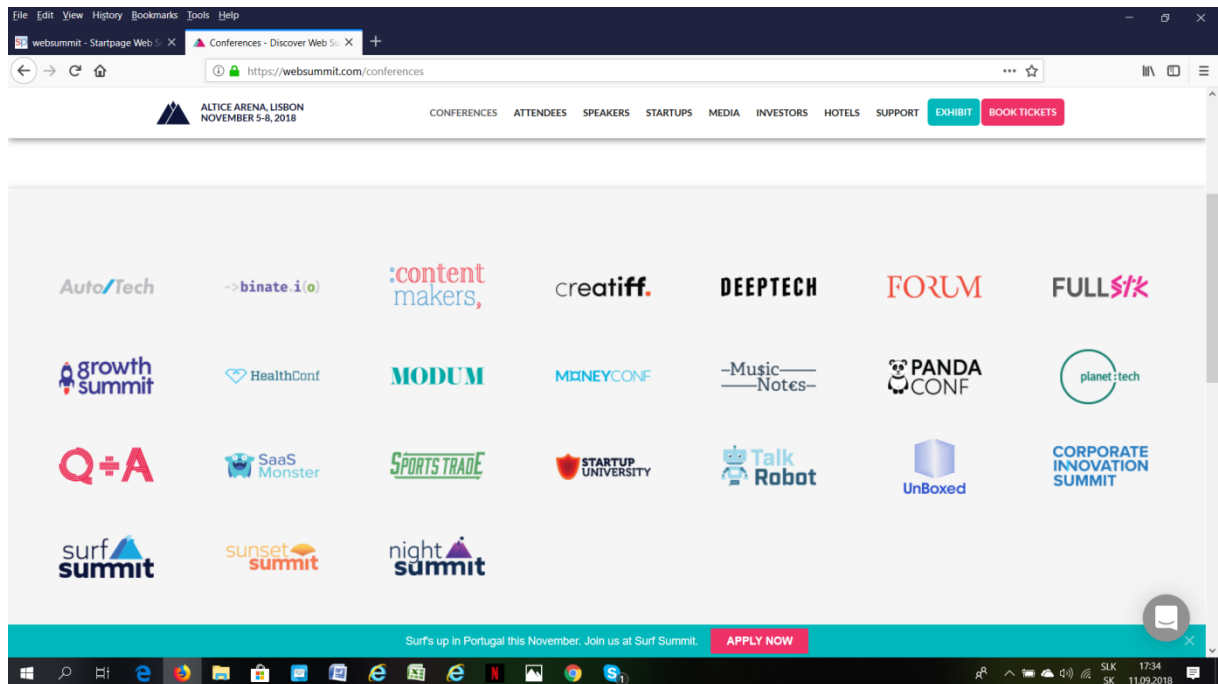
File Edit View History Bookmarks Tools Help

websummit - Startpage Web S ×
Conferences - Discover Web S ×
+

https://websummit.com/conferences

ALTICE ARENA, LISBON
NOVEMBER 5-8, 2018

CONFERENCES ATTENDEES SPEAKERS STARTUPS MEDIA INVESTORS HOTELS SUPPORT EXHIBIT BOOK TICKETS

AutoTech
->binate.i(o)
:content makers,
creatiff.
DEEPTECH
FORUM
FULLSTK

growth summit
HealthConf
MODUM
MONEYCONF
Music Notes
PANDA CONF
planet:tech

Q+A
SaaS Monster
SPORTS TRADE
STARTUP UNIVERSITY
Talk Robot
UnBoxed
CORPORATE INNOVATION SUMMIT

surf summit
sunset summit
night summit

Surf's up in Portugal this November. Join us at Surf Summit.
APPLY NOW

SLK SK 17:34 11.09.2018